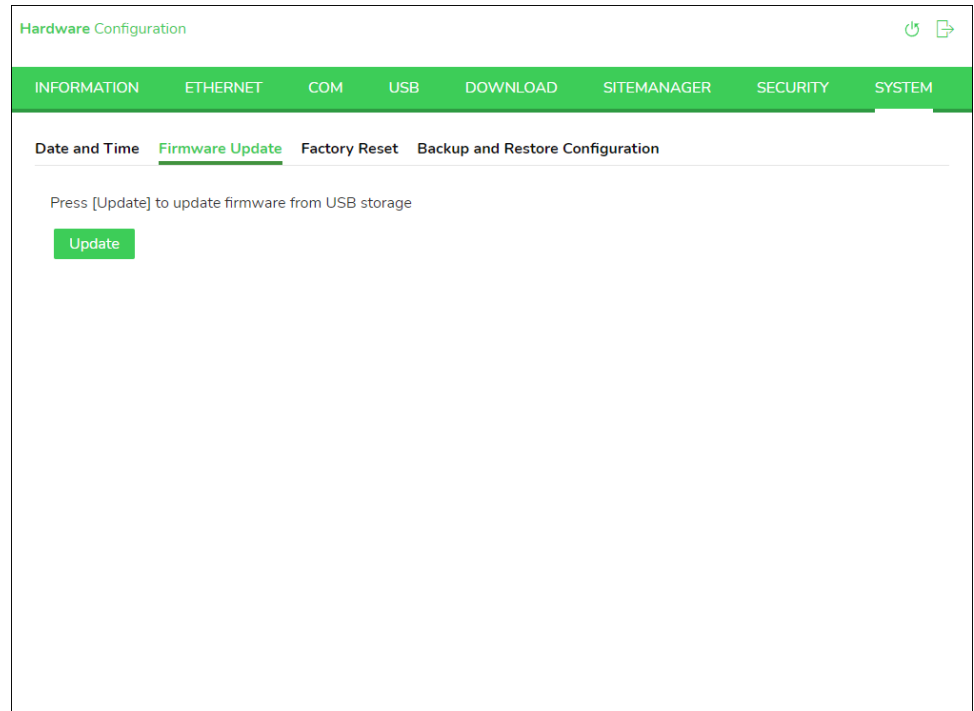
Hardware Configuration

INFORMATION ETHERNET COM USB DOWNLOAD SITEMANAGER SECURITY SYSTEM

Date and Time Firmware Update Factory Reset Backup and Restore Configuration

Press [Update] to update firmware from USB storage

Update